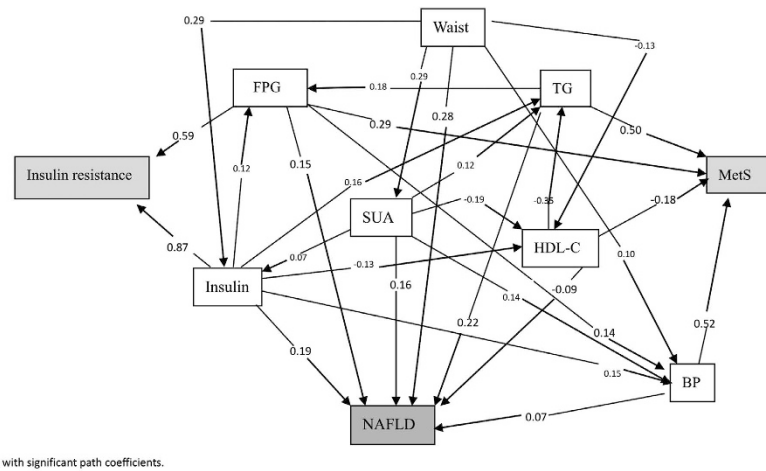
Waist
0.29
-0.13
FPG
0.18
TG
0.29
0.28
0.59
0.29
0.50
Insulin resistance
0.12
0.15
0.16
0.12
MetS
-0.35
-0.18
SUA
-0.19
0.87
0.07
HDL-C
0.10
-0.13
Insulin
0.16
0.14
-0.09
0.14
0.22
0.52
0.19
0.15
BP
NAFLD
0.07
with significant path coefficients.